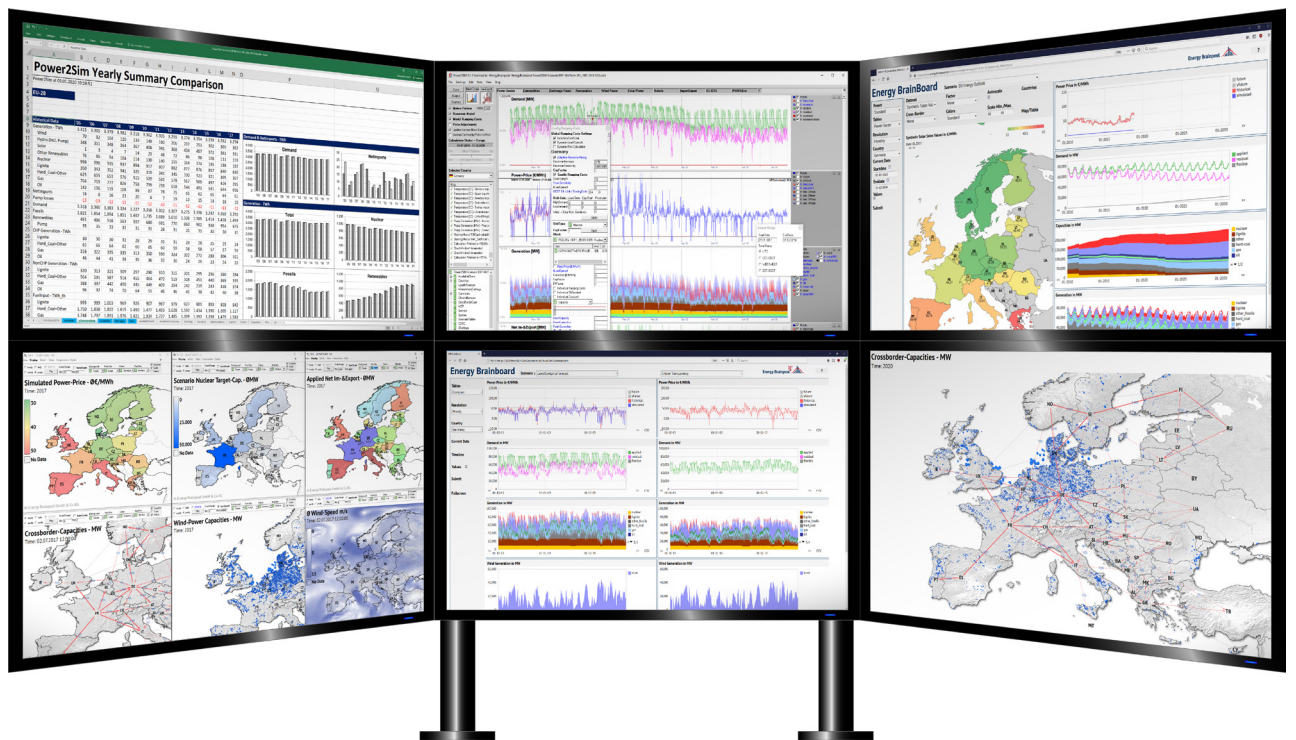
Power2Sim Yearly Summary Comparison

EU-28

Demand

Netimports

Total

Nuclear

Fossils

Renewables

Generation - TWh

Nuclear

Lignite

Hard_Coal+Other

Gas

Oil

Netimports

Pump losses

Demand

Fossils

Renewables

Pump

Gas

Oil

Demand [MW]

Power-Price [€/MWh]

Generation [MW]

Net Im-&Export [MW]

Energy Brainboard

Energy BrainBoard

Power Price in €/MWh

Demand in MW

Capacities in MW

Generation in MW

Simulated Power-Price - Ø€/MWh

Time: 2017

No Data

Scenario Nuclear Target-Cap. ØMW

No Data

Applied Net Im-&Export - ØMW

Time: 2017

Crossborder-Capacities - MW

Time: 02.07.2017 12:00:00

Wind-Power Capacities - MW

Time: 2017

Ø Wind-Speed m/s

No Data

Energy Brainboard

Power Price in €/MWh

Power Price in €/MWh

Demand in MW

Demand in MW

Generation in MW

Generation in MW

Wind Generation in MW

Wind Generation in MW

Crossborder-Capacities - MW

Time: 2020

NO

SE

FI

RU

EE

LV

LT

BY

PL

DE

NL

BE

FR

ES

PT

IT

AT

CZ

SK

HU

UA

RO

BG

GR

TR